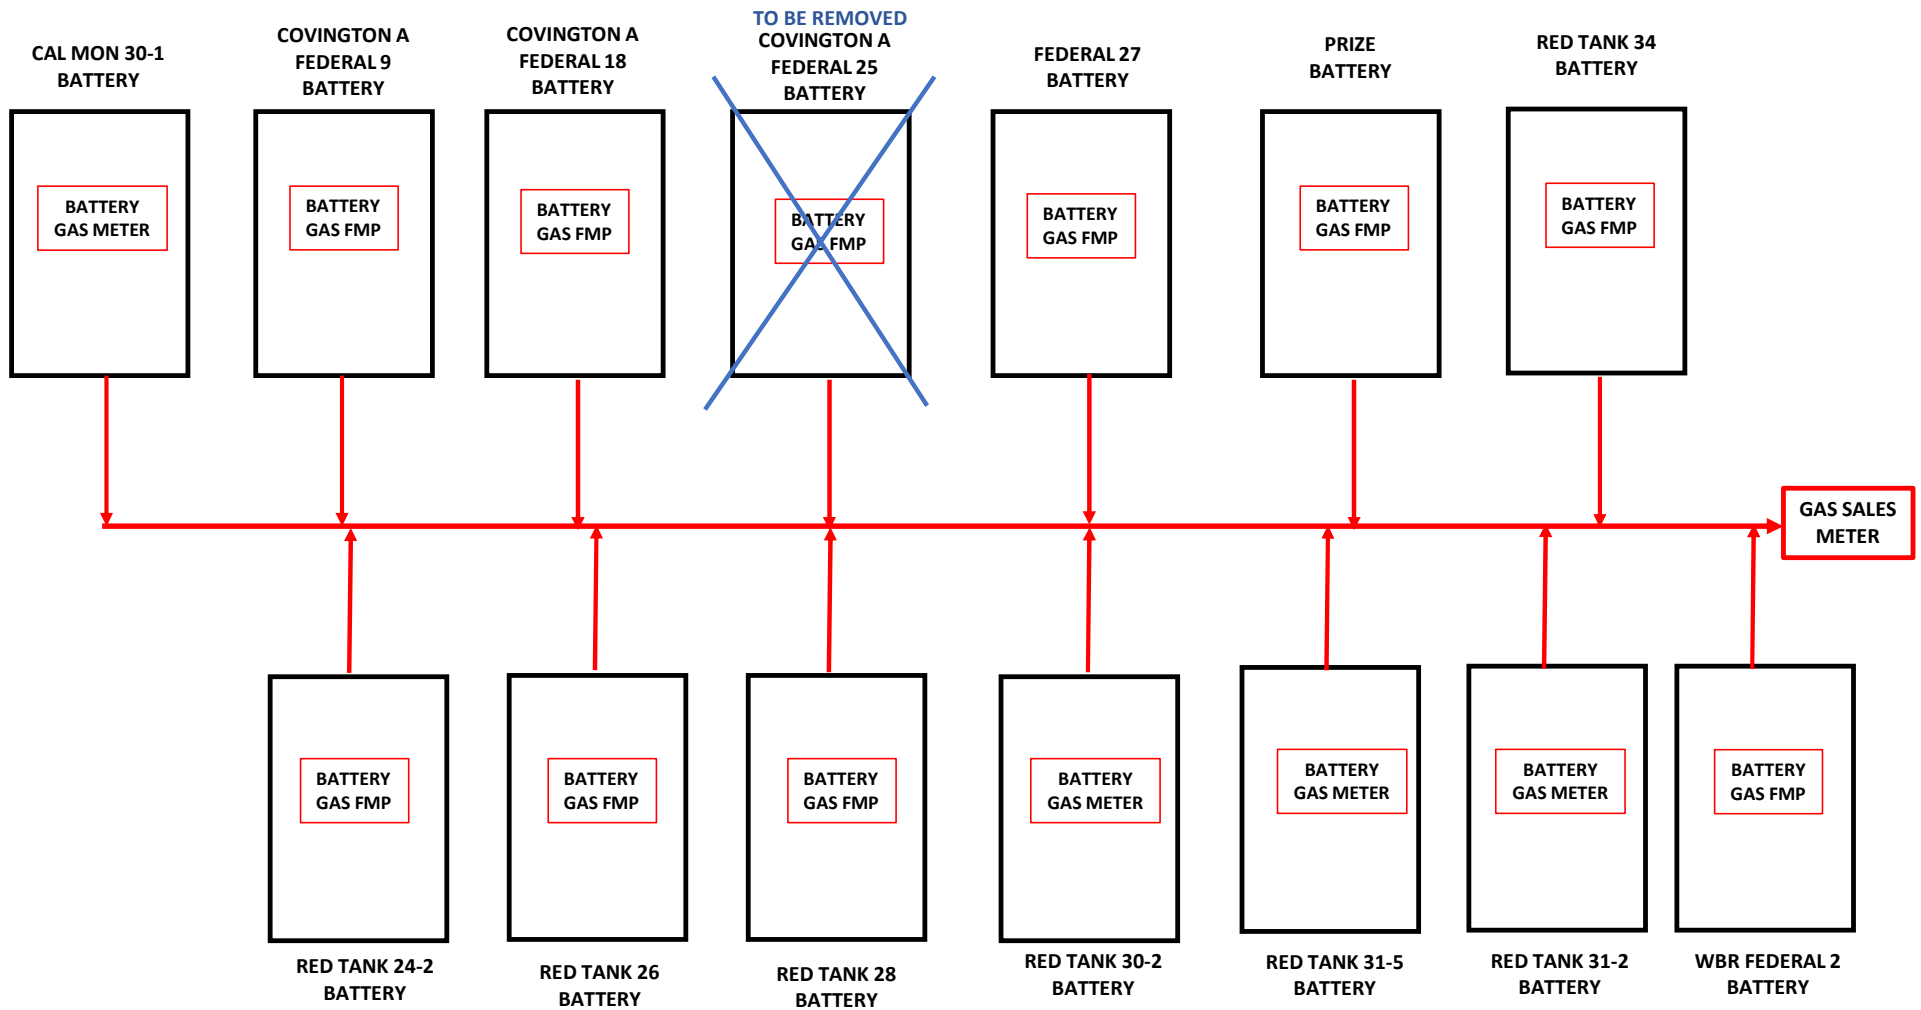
CAL MON 30-1 BATTERY

BATTERY GAS METER

COVINGTON A FEDERAL 9 BATTERY

BATTERY GAS FMP

COVINGTON A FEDERAL 18 BATTERY

BATTERY GAS FMP

TO BE REMOVED

COVINGTON A FEDERAL 25 BATTERY

BATTERY GAS FMP

FEDERAL 27 BATTERY

BATTERY GAS FMP

PRIZE BATTERY

BATTERY GAS FMP

RED TANK 34 BATTERY

BATTERY GAS FMP

GAS SALES METER

BATTERY GAS FMP

RED TANK 24-2 BATTERY

BATTERY GAS FMP

RED TANK 26 BATTERY

BATTERY GAS FMP

RED TANK 28 BATTERY

BATTERY GAS METER

RED TANK 30-2 BATTERY

BATTERY GAS METER

RED TANK 31-5 BATTERY

BATTERY GAS METER

RED TANK 31-2 BATTERY

BATTERY GAS FMP

WBR FEDERAL 2 BATTERY